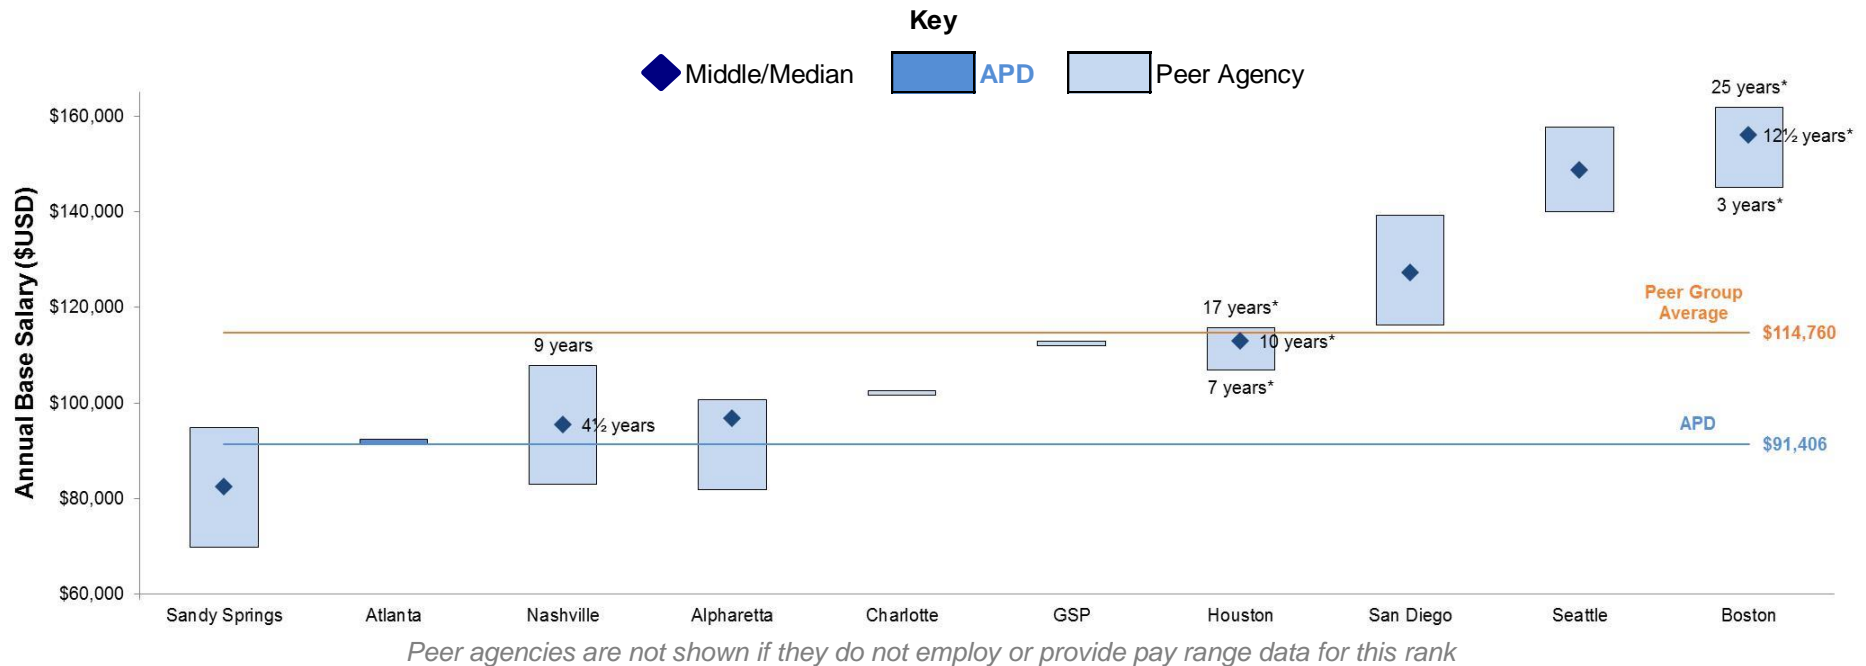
Key

Middle/Median APD Peer Agency

Annual Base Salary ($USD)

$160,000
$140,000
$120,000
$100,000
$80,000
$60,000

25 years*
12½ years*
3 years*

Peer Group Average
$114,760

17 years*
10 years*
7 years*

9 years
4½ years

APD
$91,406

Sandy Springs
Atlanta
Nashville
Alpharetta
Charlotte
GSP
Houston
San Diego
Seattle
Boston

Peer agencies are not shown if they do not employ or provide pay range data for this rank